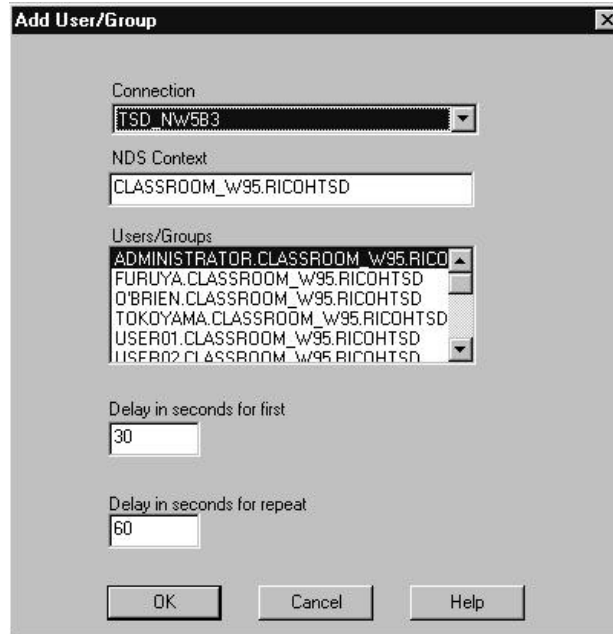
Add User/Group

Connection

TSD_NW5B3

NDS Context

CLASSROOM_W95.RICOHTSD

Users/Groups

ADMINISTRATOR.CLASSROOM_W95.RICO
FURUYA.CLASSROOM_W95.RICOHTSD
O'BRIEN.CLASSROOM_W95.RICOHTSD
TOKOYAMA.CLASSROOM_W95.RICOHTSD
USER01.CLASSROOM_W95.RICOHTSD
USER02.CLASSROOM_W95.RICOHTSD

Delay in seconds for first

30

Delay in seconds for repeat

60

OK Cancel Help